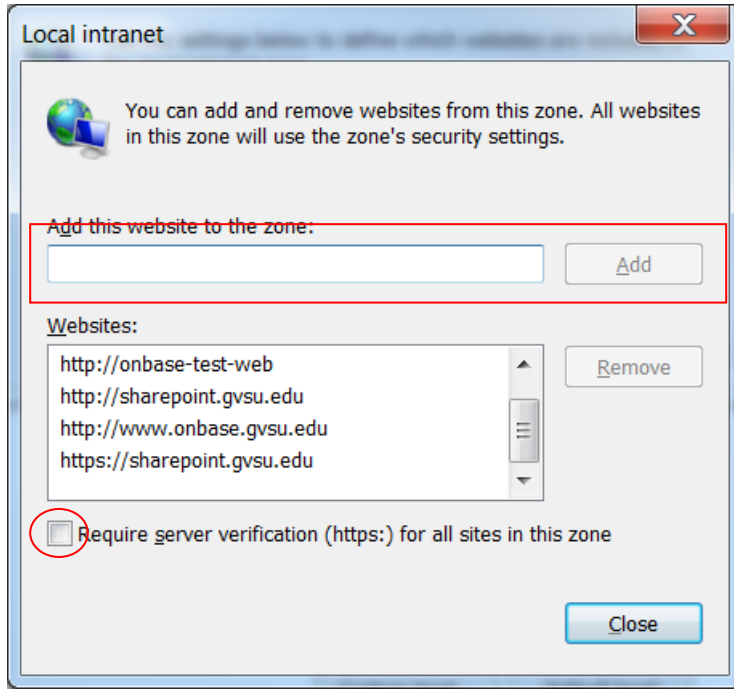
Local intranet

X

You can add and remove websites from this zone. All websites in this zone will use the zone's security settings.

Add this website to the zone:

Add

Websites:

http://onbase-test-web
http://sharepoint.gvsu.edu
http://www.onbase.gvsu.edu
https://sharepoint.gvsu.edu

Remove

Require server verification (https:) for all sites in this zone

Close